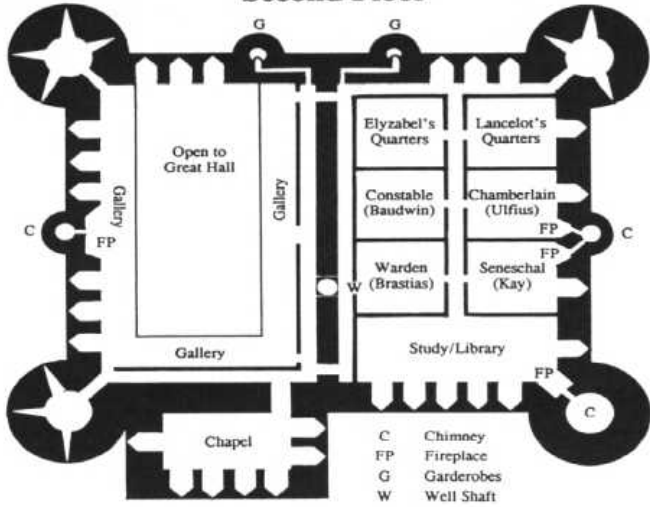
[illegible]

G G

Elyzabel's Quarters

Lancelot's Quarters

Open to Great Hall

Gallery

Gallery

Constable (Baudwin)

Chamberlain (Ulfius)

C

FP

FP

C

FP

Warden (Brastias)

W

Seneschal (Kay)

Gallery

Study/Library

FP

C

Chapel

C Chimney
FP Fireplace
G Garderobes
W Well Shaft